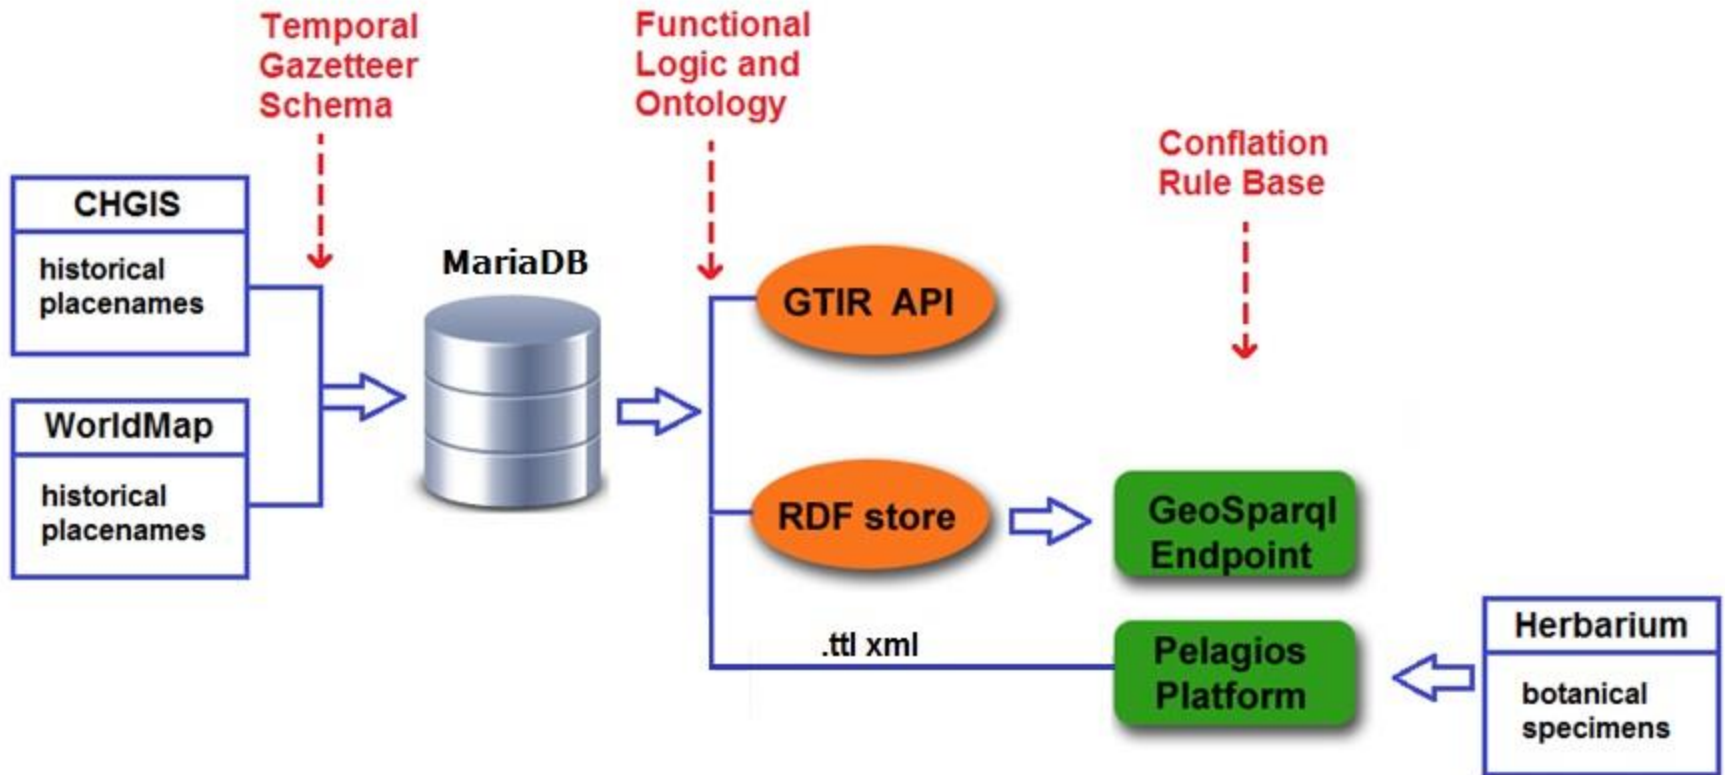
Temporal Gazetteer Schema

Functional Logic and Ontology

Conflation Rule Base

CHGIS

historical placenames

WorldMap

historical placenames

MariaDB

GTIR API

RDF store

GeoSparql Endpoint

.ttl xml

Pelagios Platform

Herbarium

botanical specimens